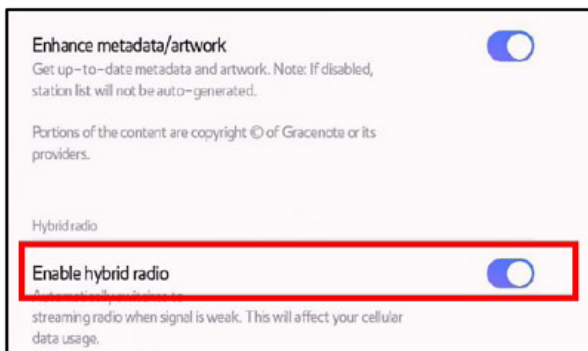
Enhance metadata/artwork

Get up-to-date metadata and artwork. Note: If disabled, station list will not be auto-generated.

Portions of the content are copyright © of Gracenote or its providers.

Hybrid radio

Enable hybrid radio

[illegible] streaming radio when signal is weak. This will affect your cellular data usage.